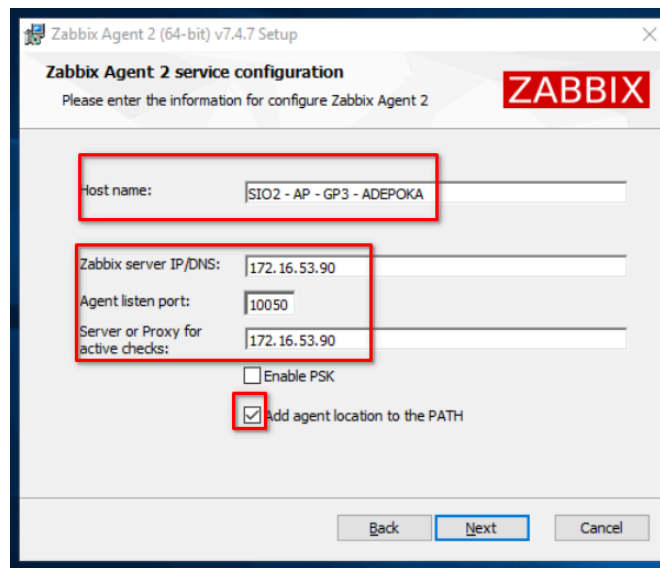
Zabbix Agent 2 (64-bit) v7.4.7 Setup

Zabbix Agent 2 service configuration

Please enter the information for configure Zabbix Agent 2

ZABBIX

Host name: SIO2 - AP - GP3 - ADEPOKA

Zabbix server IP/DNS: 172.16.53.90

Agent listen port: 10050

Server or Proxy for active checks: 172.16.53.90

Enable PSK

Add agent location to the PATH

Back Next Cancel